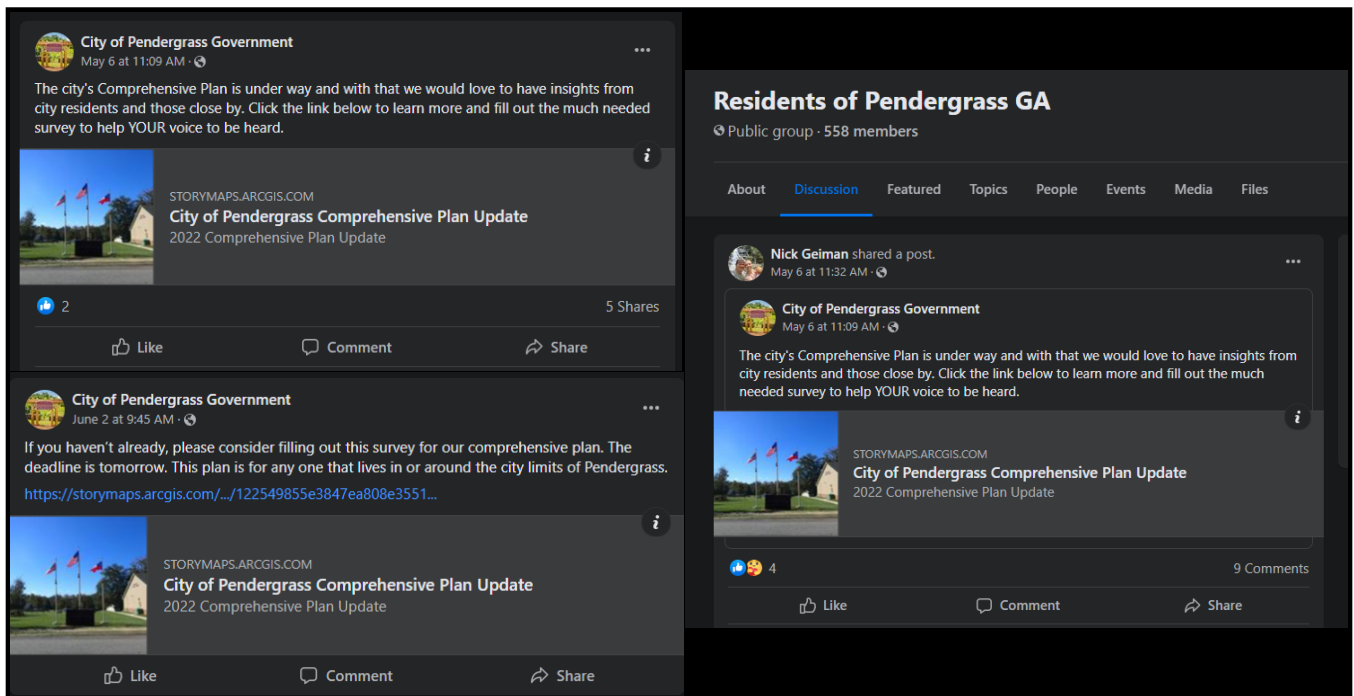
City of Pendergrass Government
May 6 at 11:09 AM ·

The city's Comprehensive Plan is under way and with that we would love to have insights from city residents and those close by. Click the link below to learn more and fill out the much needed survey to help YOUR voice to be heard.

STORYMAPS.ARCGIS.COM
City of Pendergrass Comprehensive Plan Update
2022 Comprehensive Plan Update

2
5 Shares

Like Comment Share

City of Pendergrass Government
June 2 at 9:45 AM ·

If you haven't already, please consider filling out this survey for our comprehensive plan. The deadline is tomorrow. This plan is for any one that lives in or around the city limits of Pendergrass.
https://storymaps.arcgis.com/.../122549855e3847ea808e3551...

STORYMAPS.ARCGIS.COM
City of Pendergrass Comprehensive Plan Update
2022 Comprehensive Plan Update

Like Comment Share

Residents of Pendergrass GA
Public group · 558 members

About Discussion Featured Topics People Events Media Files

Nick Geiman shared a post.
May 6 at 11:32 AM ·

City of Pendergrass Government
May 6 at 11:09 AM ·

The city's Comprehensive Plan is under way and with that we would love to have insights from city residents and those close by. Click the link below to learn more and fill out the much needed survey to help YOUR voice to be heard.

STORYMAPS.ARCGIS.COM
City of Pendergrass Comprehensive Plan Update
2022 Comprehensive Plan Update

4
9 Comments

Like Comment Share